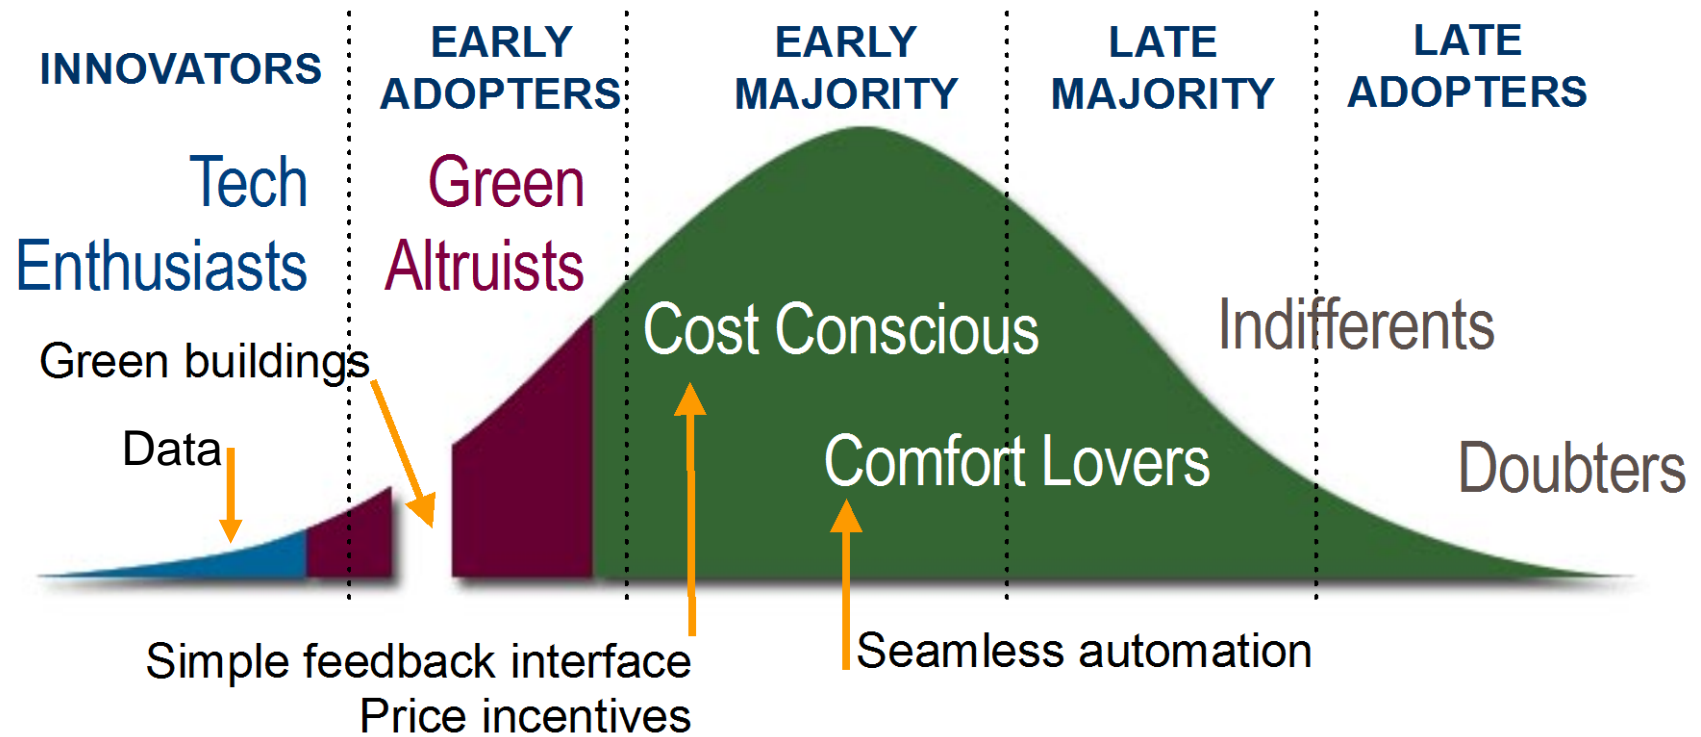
INNOVATORS

EARLY ADOPTERS

EARLY MAJORITY

LATE MAJORITY

LATE ADOPTERS

Tech Enthusiasts

Green Altruists

Cost Conscious

Indifferents

Green buildings

Data

Comfort Lovers

Doubters

Simple feedback interface
Price incentives

Seamless automation